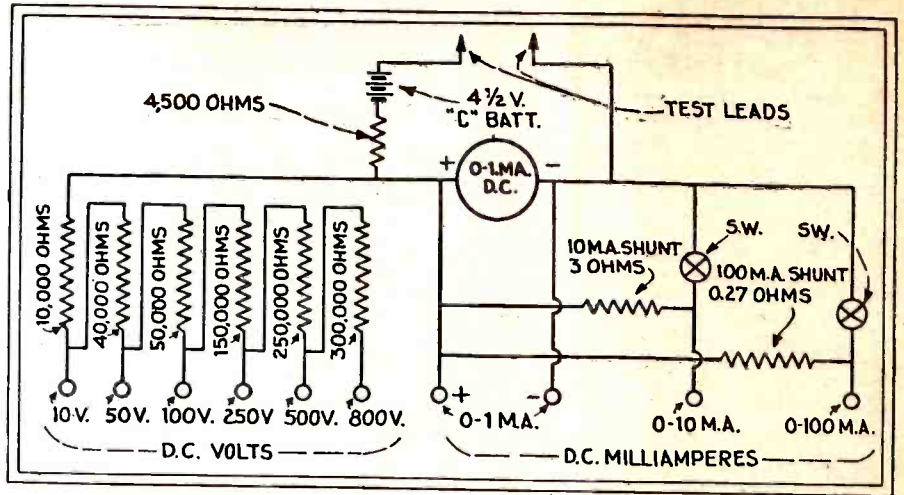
4,500 OHMS
4 ½ V. "C" BATT.
TEST LEADS
+
0-1 M.A. D.C.
-
10,000 OHMS
40,000 OHMS
50,000 OHMS
150,000 OHMS
250,000 OHMS
300,000 OHMS
10 M.A. SHUNT 3 OHMS
S.W.
SW.
100 M.A. SHUNT 0.27 OHMS
10V. 50V. 100V. 250V 500V. 800V.
D.C. VOLTS
+
-
0-1 M.A.
0-10 M.A.
0-100 M.A.
D.C. MILLIAMPERES